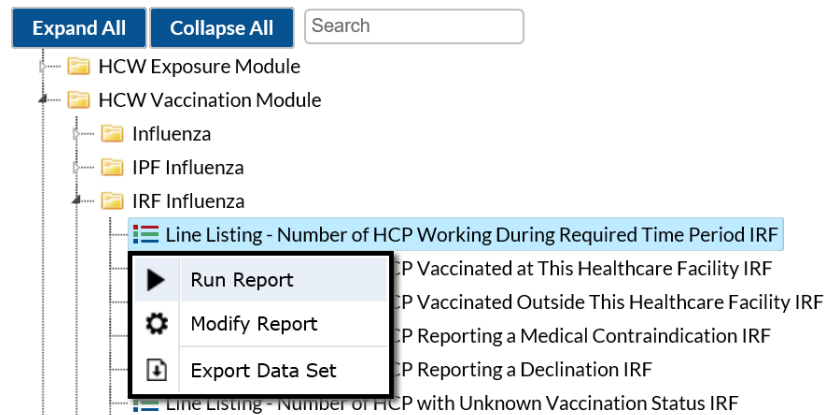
Expand All
Collapse All
Search

HCW Exposure Module
HCW Vaccination Module
Influenza
IPF Influenza
IRF Influenza
Line Listing - Number of HCP Working During Required Time Period IRF
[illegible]CP Vaccinated at This Healthcare Facility IRF
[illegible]CP Vaccinated Outside This Healthcare Facility IRF
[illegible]CP Reporting a Medical Contraindication IRF
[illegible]CP Reporting a Declination IRF
Line Listing - Number of HCP with Unknown Vaccination Status IRF

Run Report
Modify Report
Export Data Set